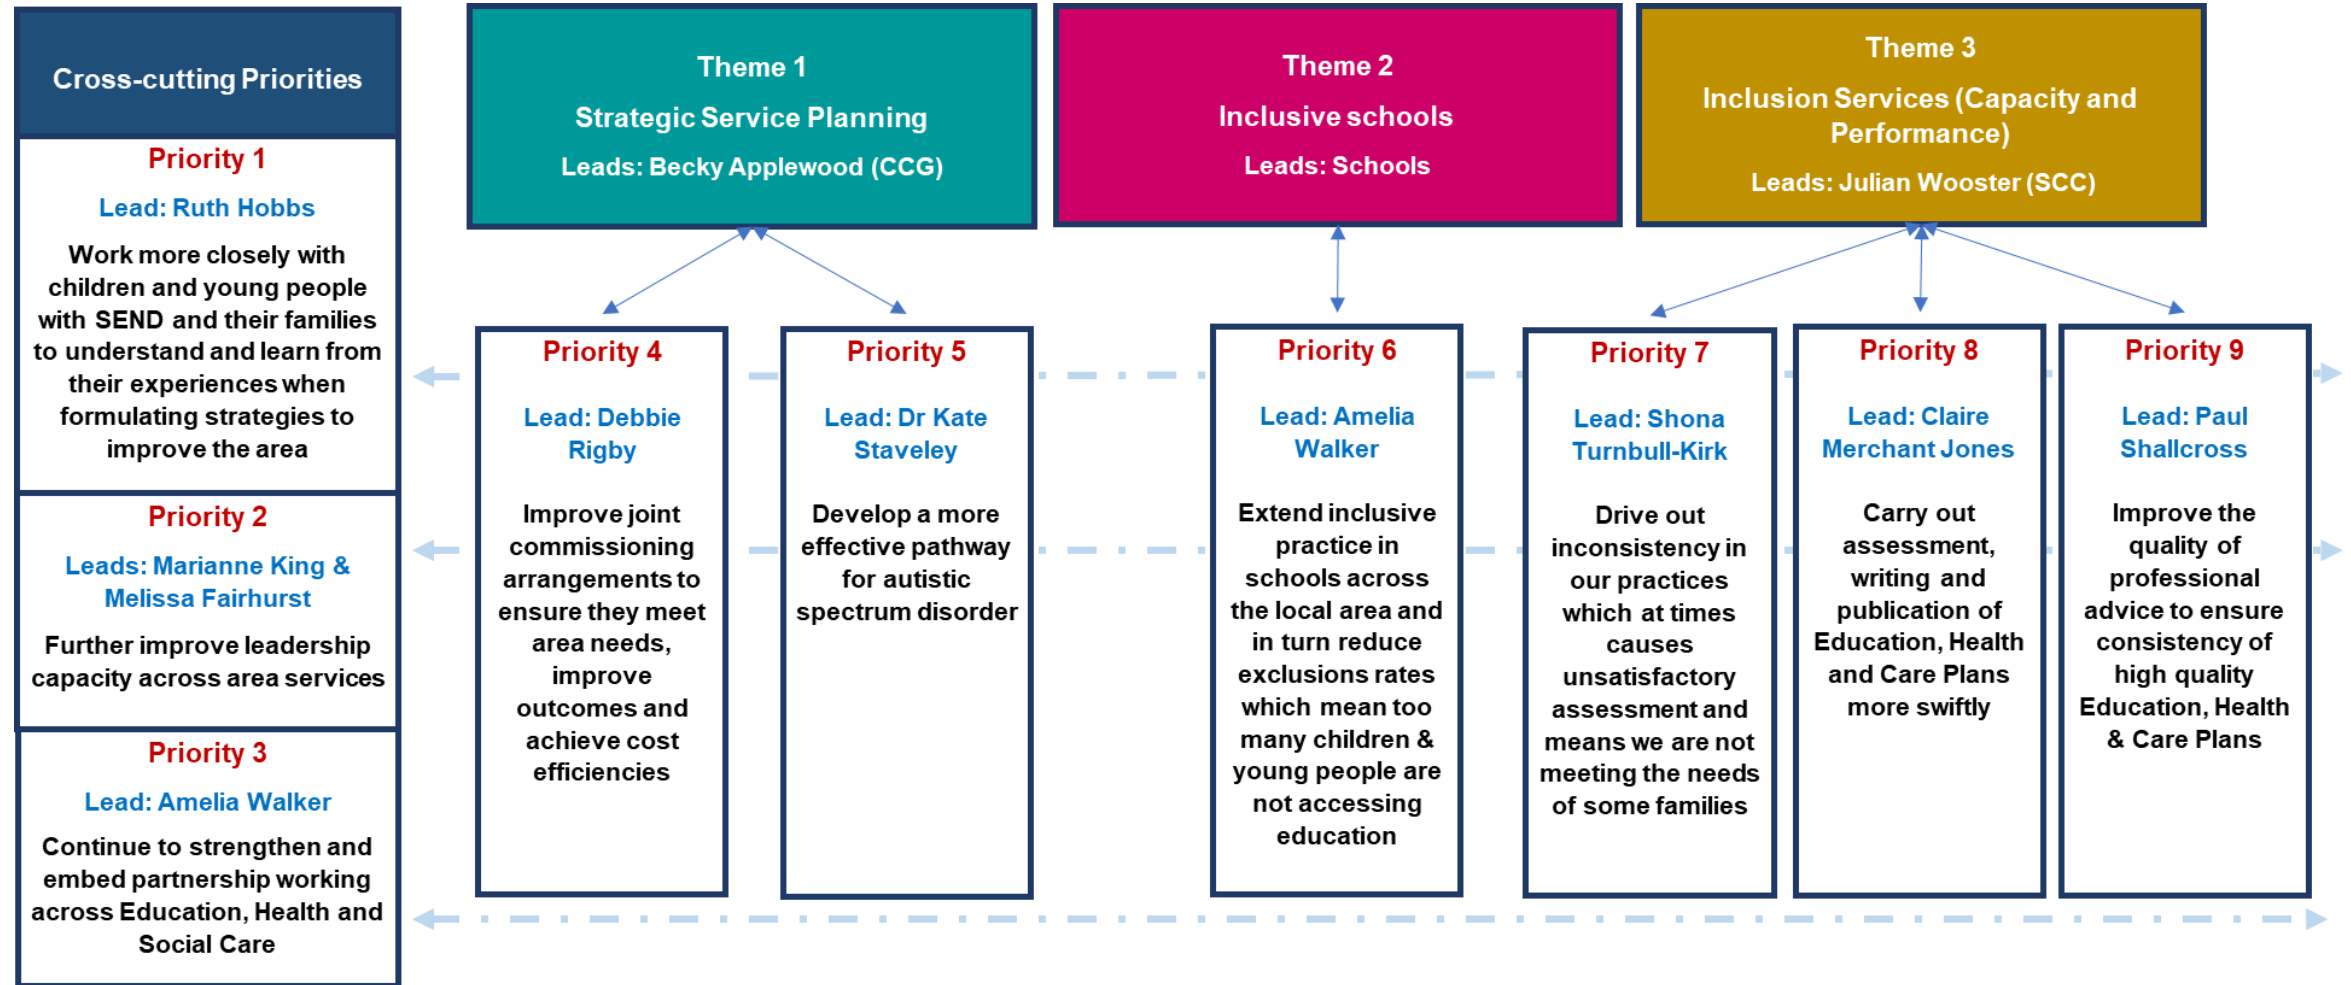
Cross-cutting Priorities

Priority 1

Lead: Ruth Hobbs

Work more closely with children and young people with SEND and their families to understand and learn from their experiences when formulating strategies to improve the area

Priority 2

Leads: Marianne King & Melissa Fairhurst

Further improve leadership capacity across area services

Priority 3

Lead: Amelia Walker

Continue to strengthen and embed partnership working across Education, Health and Social Care

Theme 1

Strategic Service Planning

Leads: Becky Applewood (CCG)

Theme 2

Inclusive schools

Leads: Schools

Theme 3

Inclusion Services (Capacity and Performance)

Leads: Julian Wooster (SCC)

Priority 4

Lead: Debbie Rigby

Improve joint commissioning arrangements to ensure they meet area needs, improve outcomes and achieve cost efficiencies

Priority 5

Lead: Dr Kate Staveley

Develop a more effective pathway for autistic spectrum disorder

Priority 6

Lead: Amelia Walker

Extend inclusive practice in schools across the local area and in turn reduce exclusions rates which mean too many children & young people are not accessing education

Priority 7

Lead: Shona Turnbull-Kirk

Drive out inconsistency in our practices which at times causes unsatisfactory assessment and means we are not meeting the needs of some families

Priority 8

Lead: Claire Merchant Jones

Carry out assessment, writing and publication of Education, Health and Care Plans more swiftly

Priority 9

Lead: Paul Shallcross

Improve the quality of professional advice to ensure consistency of high quality Education, Health & Care Plans